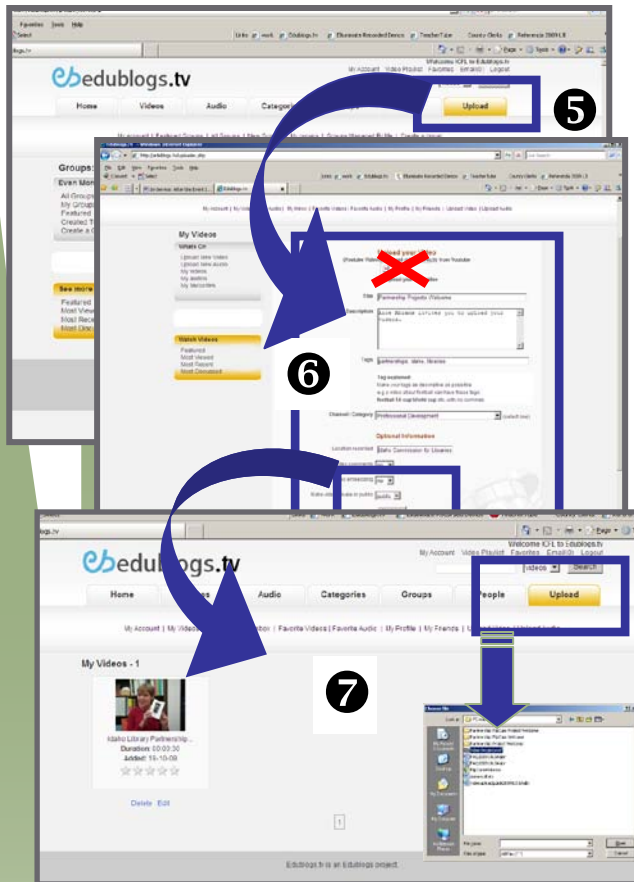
Favorites Tools Help

edublogs.tv

Welcome ICFL to Edublogs.tv
My Account Video Playlist Favorites Email(0) Logout

Home Videos Audio Categories Upload

5

Groups:
Even More
All Groups
My Groups
Featured
Created T
Create a G

See more
Featured
Most View
Most Rece
Most Disc

My Account | Favorite Videos | Favorite Audio | My Profile | My Friends | Upload Video | Upload Audio

My Videos
Whats On
Upload New Video
Upload New Audio
My Videos
My Audios
My Favourites

Watch Videos
Featured
Most Viewed
Most Recent
Most Discussed

Upload your video

Title Partnership Projects Welcome

Description Anne Abrams invites you to upload your videos.

Tags partnerships, idaho, libraries

Tag explained

Channel / Category Professional Development

Optional Information

Location recorded Idaho Commission for Libraries

6

edublogs.tv

Welcome ICFL to Edublogs.tv
My Account Video Playlist Favorites Email(0) Logout

Videos Search

Home Videos Audio Categories Groups People Upload

My Account | My Videos | Favorite Videos | Favorite Audio | My Profile | My Friends | Upload Video | Upload Audio

My Videos - 1

Idaho Library Partnership...
Duration: 00:03:30
Added: 15-10-09

Delete Edit

7

Choose file

My Recent Documents
Desktop
My Documents
My Computer
My Network Places

File name:
Files of type:
Open
Cancel

1

Edublogs.tv is an Edublogs project.